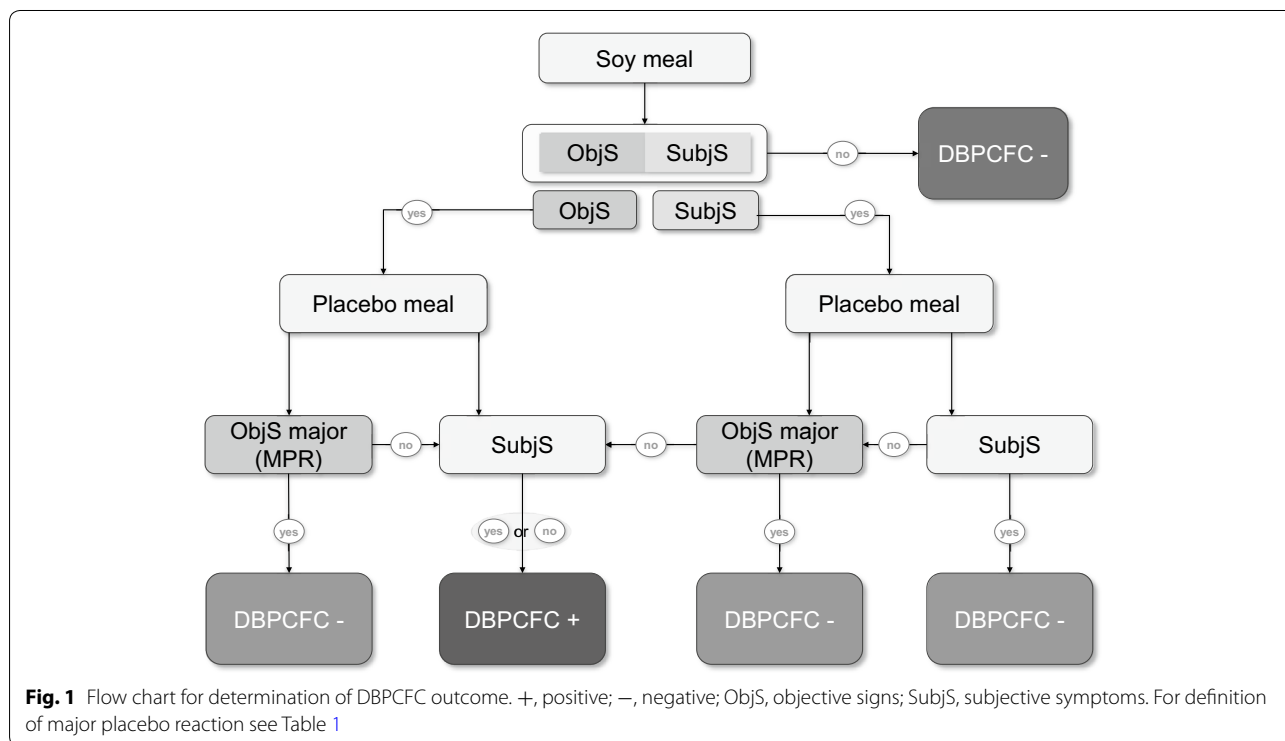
Soy meal

ObjS SubjS

no

DBPCFC -

yes

ObjS

SubjS

yes

Placebo meal

Placebo meal

ObjS major (MPR)

no

SubjS

no

ObjS major (MPR)

no

SubjS

yes

yes or no

yes

yes

DBPCFC -

DBPCFC +

DBPCFC -

DBPCFC -

**Fig. 1** Flow chart for determination of DBPCFC outcome. +, positive; −, negative; ObjS, objective signs; SubjS, subjective symptoms. For definition of major placebo reaction see Table 1